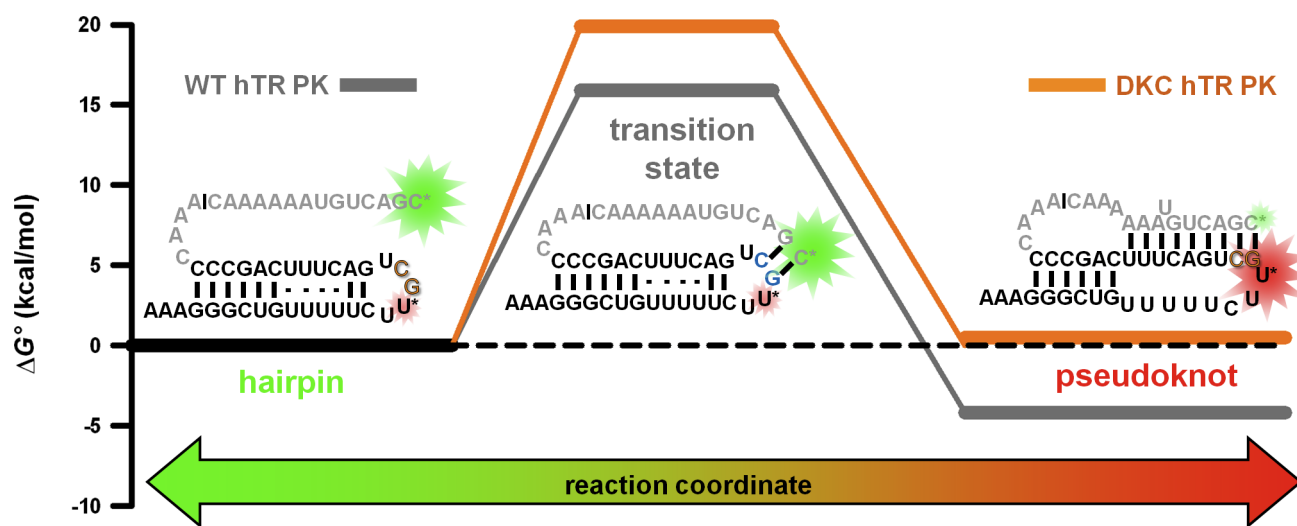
20
15
10
5
0
-5
-10

$\Delta G°$ (kcal/mol)

WT hTR PK

DKC hTR PK

transition state

A A A I C A A A A A A U G U C A G C*
C C C G A C U U U C A G U C G
A A A G G G C U G U U U U U C U U*

A A A I C A A A A A A U G U C A G
C C C G A C U U U C A G U C G C*
A A A G G G C U G U U U U U C U U*

A A A I C A A A U A A A G U C A G C*
C C C G A C U U U C A G U C G U*
A A A G G G C U G U U U U U C U

hairpin

pseudoknot

reaction coordinate